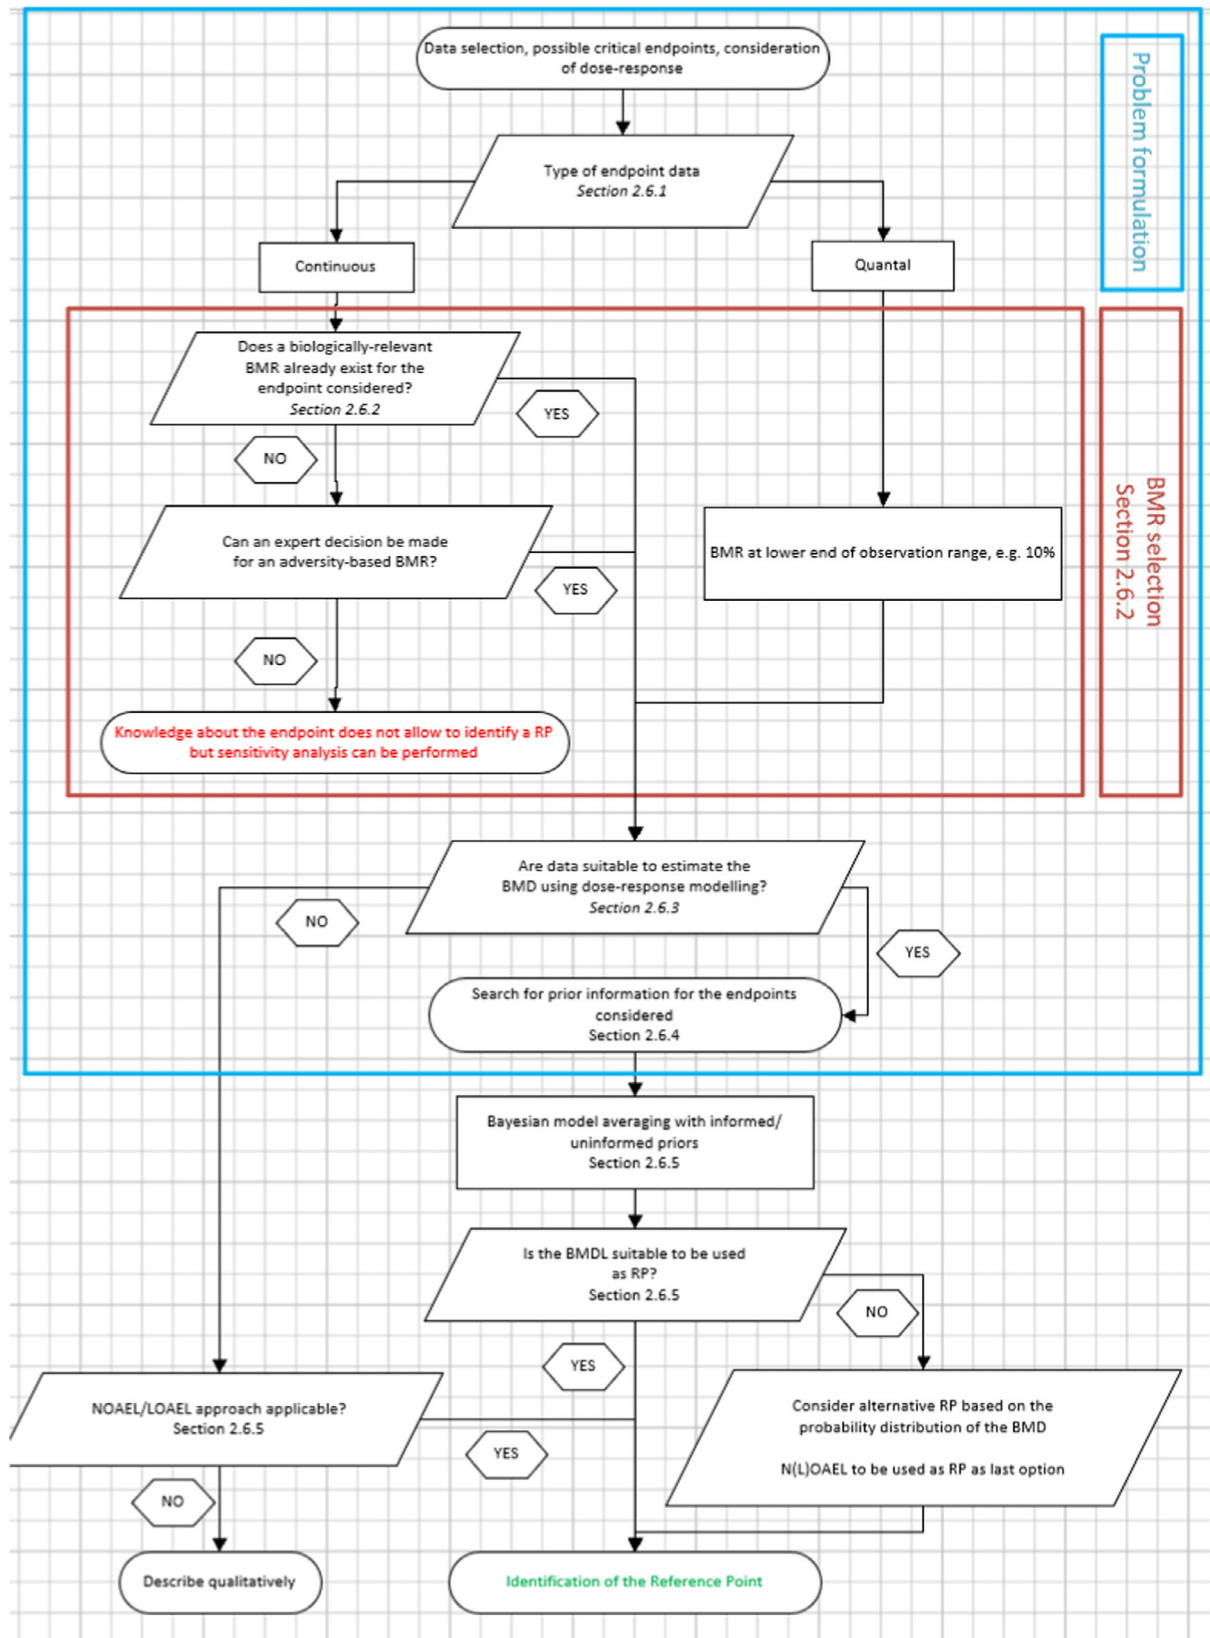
Data selection, possible critical endpoints, consideration of dose-response

Problem formulation

Type of endpoint data
*Section 2.6.1*

Continuous

Quantal

Does a biologically-relevant BMR already exist for the endpoint considered?
*Section 2.6.2*

YES

NO

Can an expert decision be made for an adversity-based BMR?

YES

BMR at lower end of observation range, e.g. 10%

BMR selection
Section 2.6.2

NO

Knowledge about the endpoint does not allow to identify a RP but sensitivity analysis can be performed

Are data suitable to estimate the BMD using dose-response modelling?
*Section 2.6.3*

NO

YES

Search for prior information for the endpoints considered
Section 2.6.4

Bayesian model averaging with informed/ uninformed priors
Section 2.6.5

Is the BMDL suitable to be used as RP?
Section 2.6.5

NO

YES

NOAEL/LOAEL approach applicable?
Section 2.6.5

Consider alternative RP based on the probability distribution of the BMD

N(L)OAEL to be used as RP as last option

YES

NO

Describe qualitatively

Identification of the Reference Point